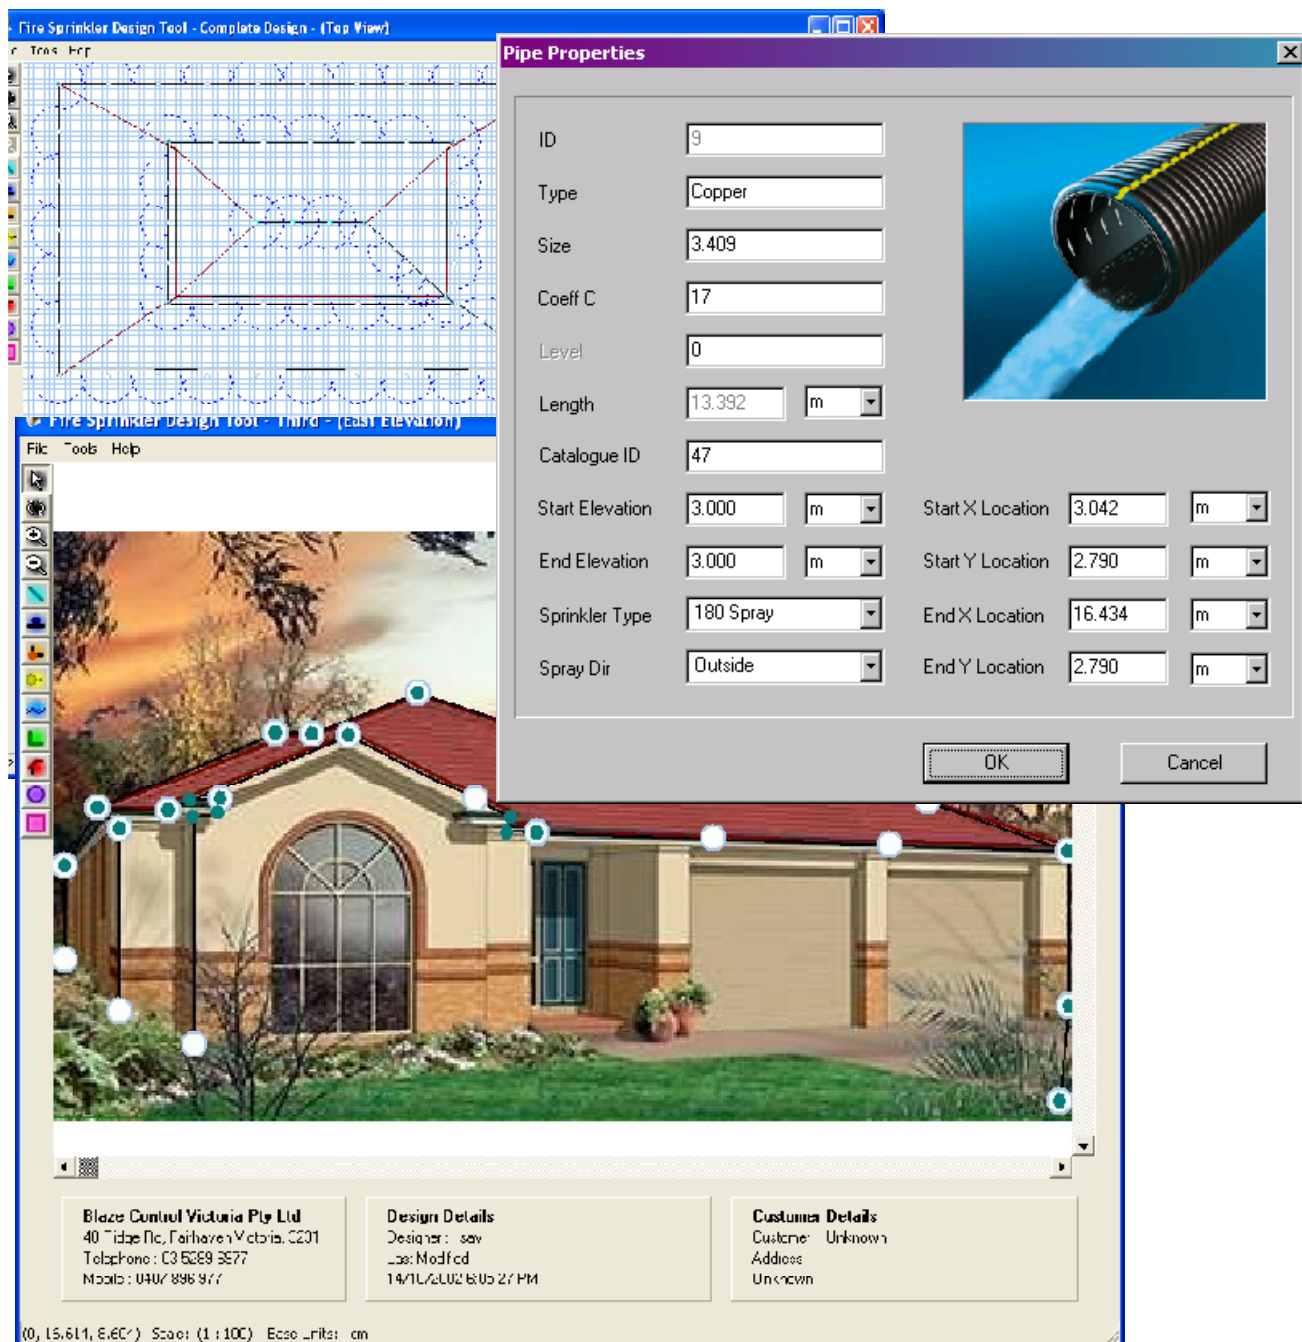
Fire Sprinkler Design Tool - Complete Design - (Top View)

Tools Help

Pipe Properties

ID 9

Type Copper

Size 3.409

Coeff C 17

Level 0

Length 13.392 m

Catalogue ID 47

Start Elevation 3.000 m

End Elevation 3.000 m

Sprinkler Type 180 Spray

Spray Dir Outside

Start X Location 3.042 m

Start Y Location 2.790 m

End X Location 16.434 m

End Y Location 2.790 m

OK

Cancel

Fire Sprinkler Design Tool - Third - (East Elevation)

File Tools Help

Blaze Control Victoria Pty Ltd
40 Tidge Rd, Fairhaven Victoria 3231
Telephone : 03 5289 3377
Mobile : 0407 896 977

Design Details
Designer : sav
Last Modified
14/10/2002 6:05 27 PM

Customer Details
Customer Unknown
Address
Unknown

(0, 15.611, 8.607) Scale (1 : 100) Base Units: cm